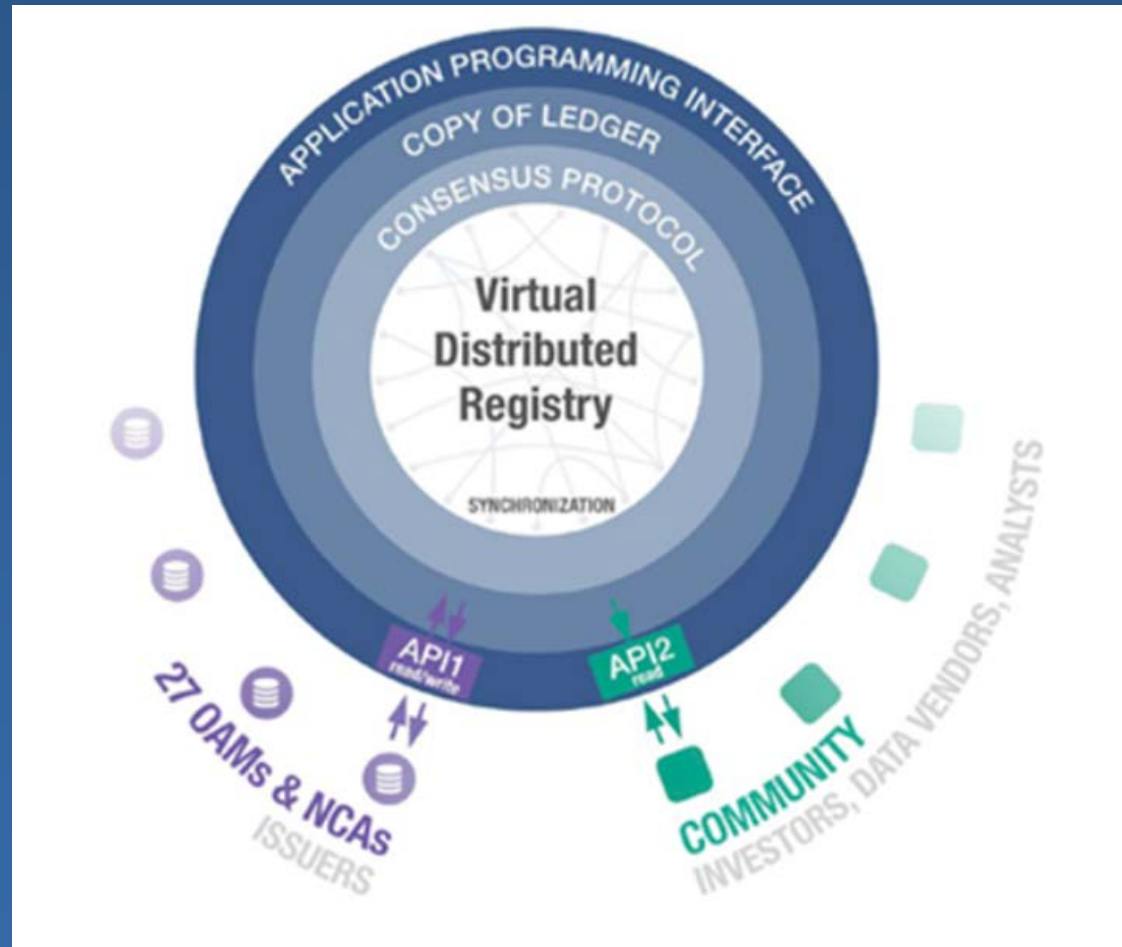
APPLICATION PROGRAMMING INTERFACE
COPY OF LEDGER
CONSENSUS PROTOCOL
Virtual Distributed Registry
SYNCHRONIZATION
API1 read/write
API2 read
27 OAMs & NCAs
ISSUERS
COMMUNITY
INVESTORS, DATA VENDORS, ANALYSTS